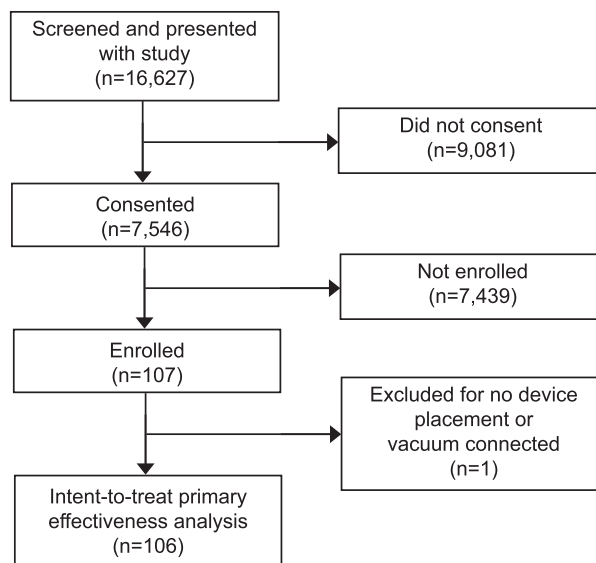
Screened and presented with study
(n=16,627)

Did not consent
(n=9,081)

Consented
(n=7,546)

Not enrolled
(n=7,439)

Enrolled
(n=107)

Excluded for no device placement or vacuum connected
(n=1)

Intent-to-treat primary effectiveness analysis
(n=106)